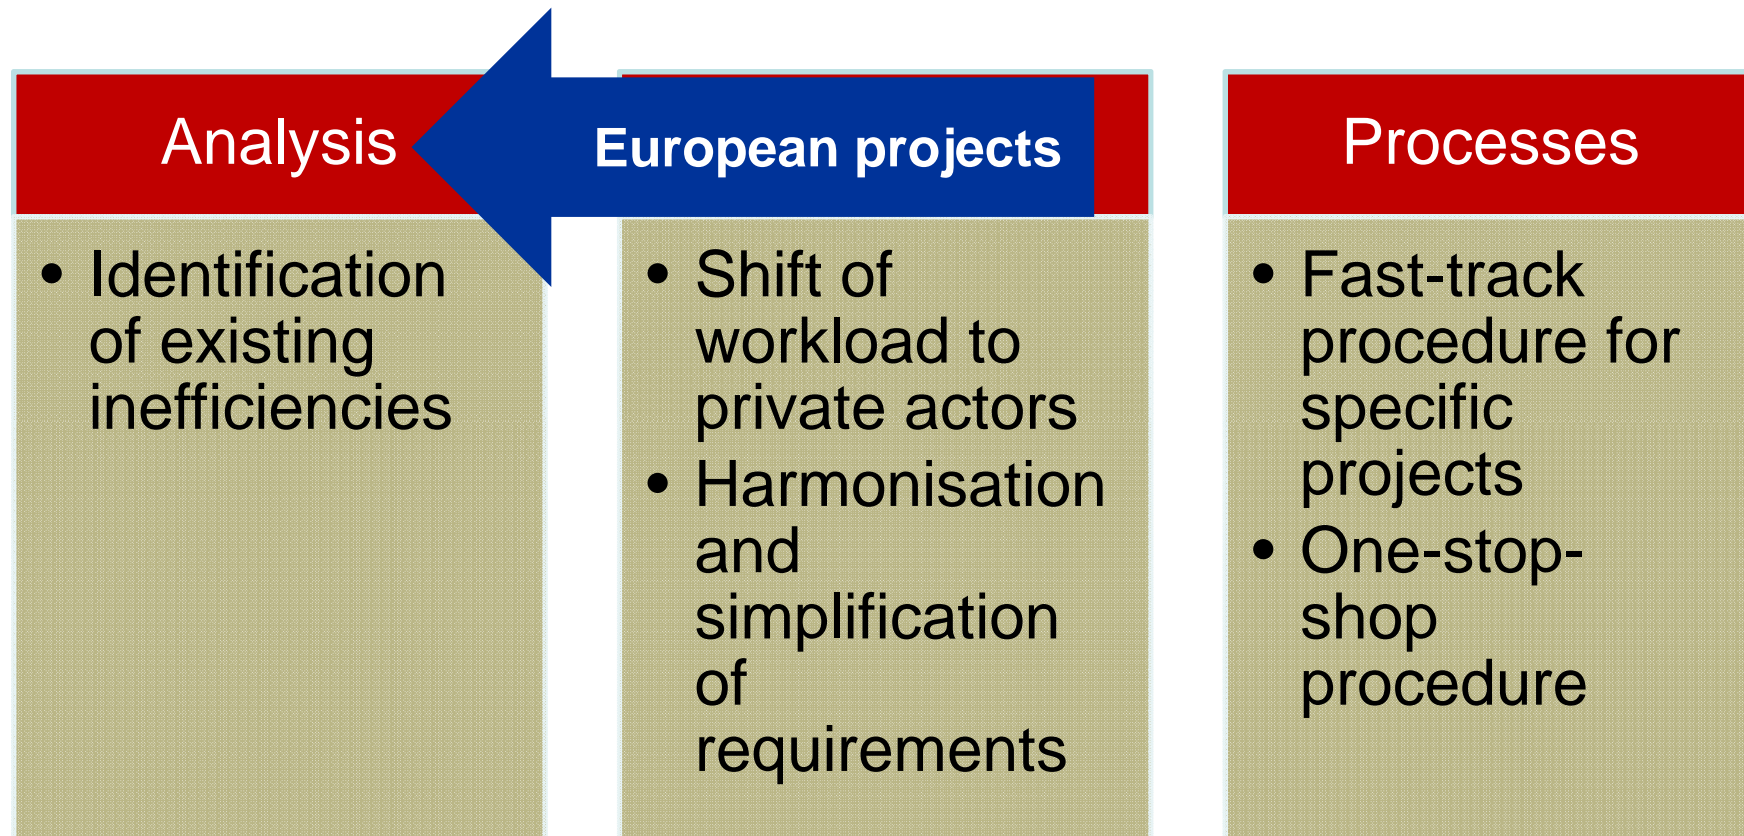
Analysis

European projects

Processes

- Identification of existing inefficiencies

- Shift of workload to private actors
- Harmonisation and simplification of requirements

- Fast-track procedure for specific projects
- One-stop-shop procedure